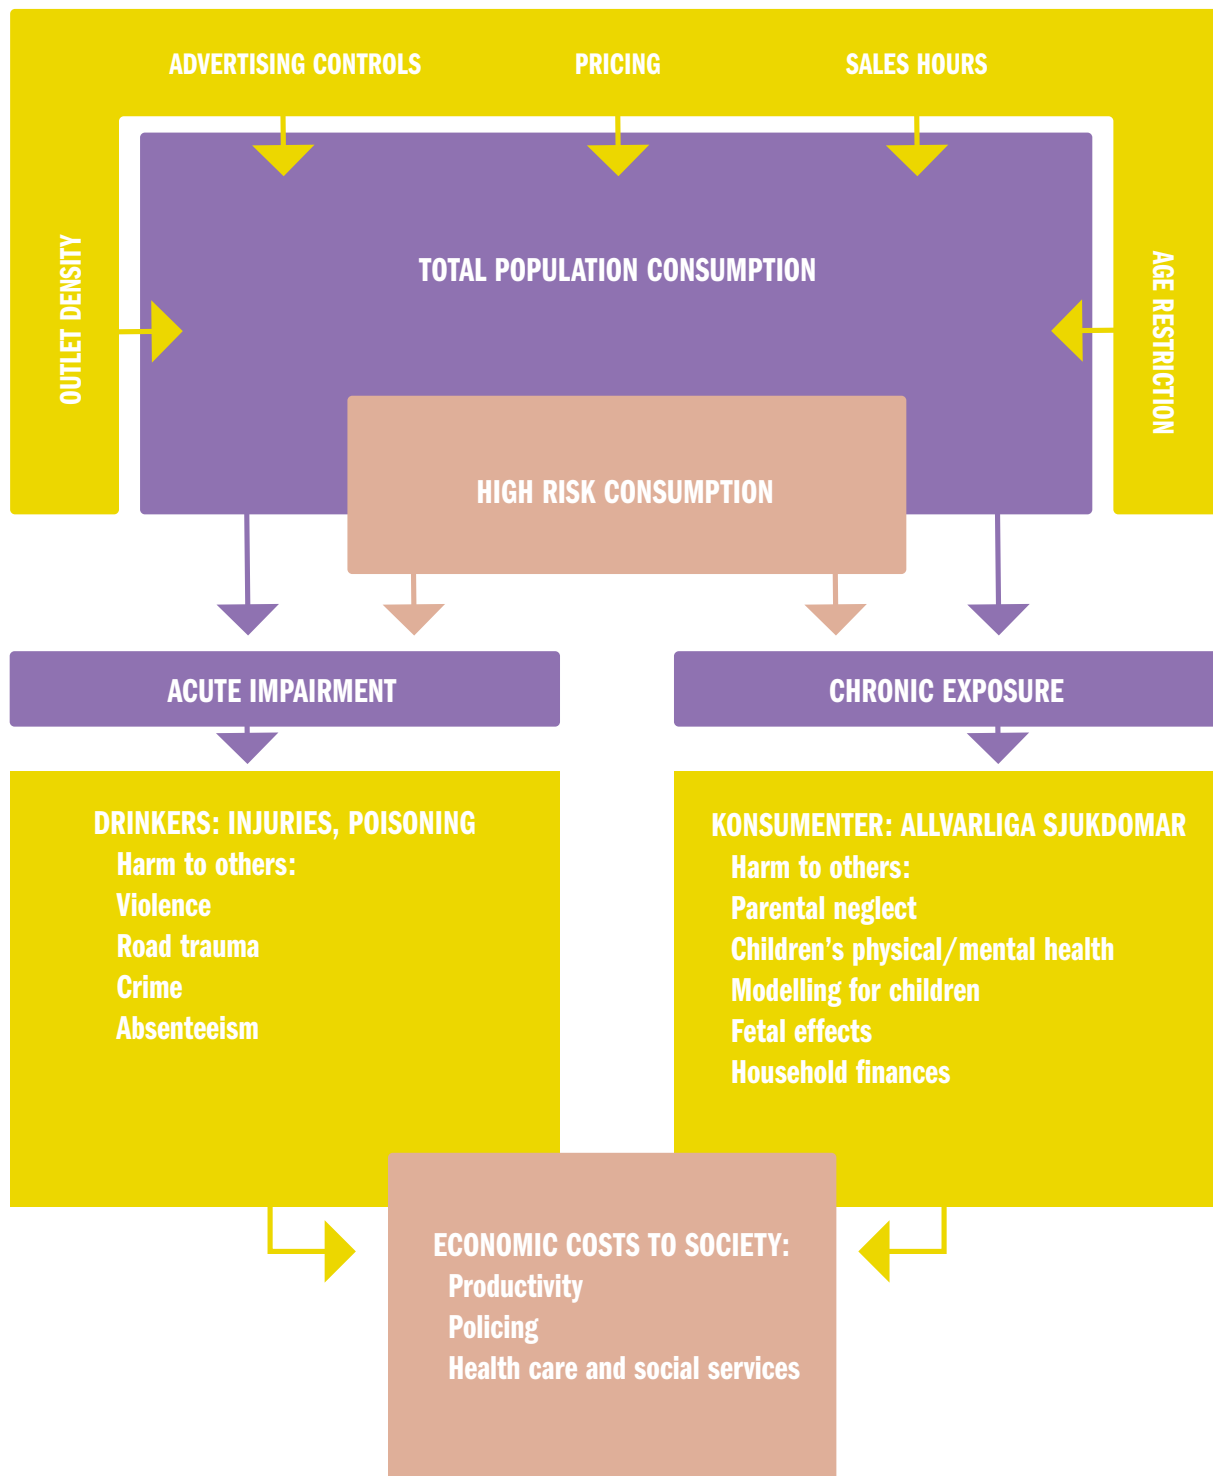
ADVERTISING CONTROLS

PRICING

SALES HOURS

OUTLET DENSITY

TOTAL POPULATION CONSUMPTION

AGE RESTRICTION

HIGH RISK CONSUMPTION

ACUTE IMPAIRMENT

CHRONIC EXPOSURE

DRINKERS: INJURIES, POISONING
Harm to others:
Violence
Road trauma
Crime
Absenteeism

KONSUMENTER: ALLVARLIGA SJUKDOMAR
Harm to others:
Parental neglect
Children's physical/mental health
Modelling for children
Fetal effects
Household finances

ECONOMIC COSTS TO SOCIETY:
Productivity
Policing
Health care and social services